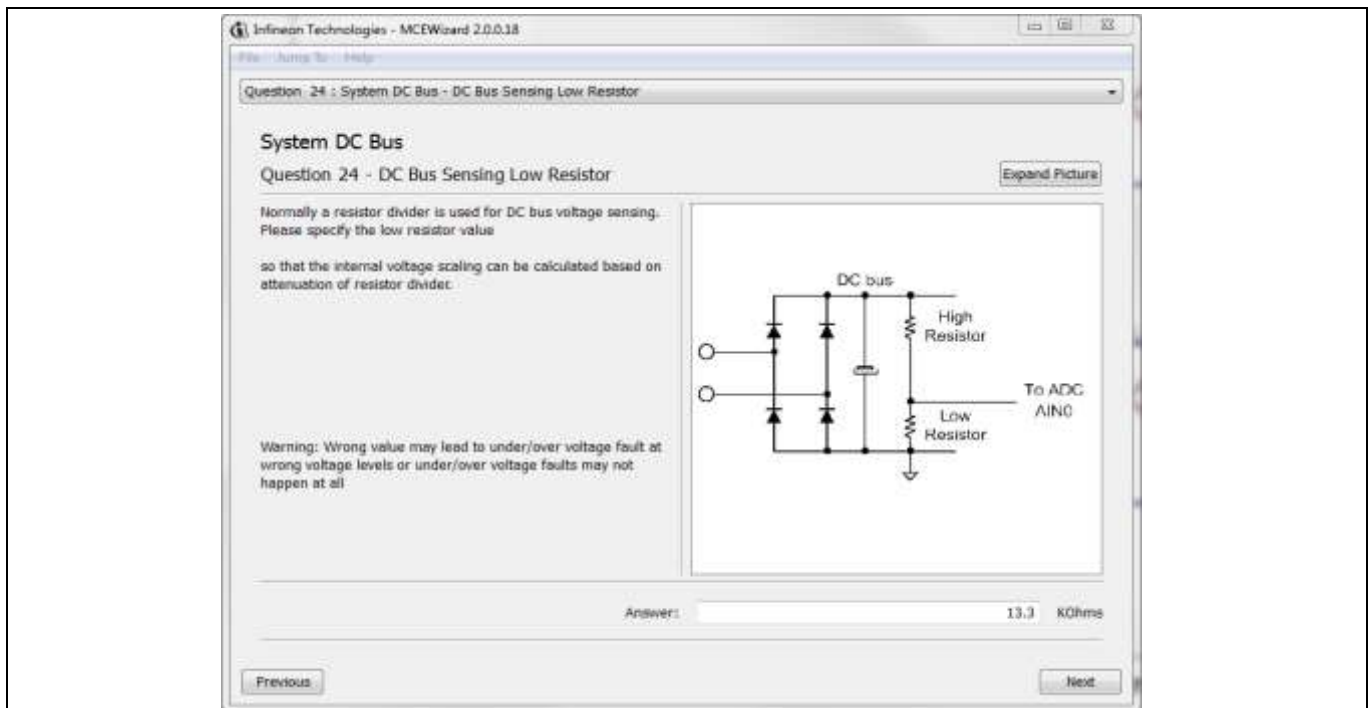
Infineon Technologies - MCEWizard 2.0.0.18

File Jump To Help

Question 24 : System DC Bus - DC Bus Sensing Low Resistor

System DC Bus

Question 24 - DC Bus Sensing Low Resistor

Expand Picture

Normally a resistor divider is used for DC bus voltage sensing. Please specify the low resistor value

so that the internal voltage scaling can be calculated based on attenuation of resistor divider.

Warning: Wrong value may lead to under/over voltage fault at wrong voltage levels or under/over voltage faults may not happen at all

DC bus

High Resistor

To ADC AIN0

Low Resistor

Answer: 13.3 KOhms

Previous

Next